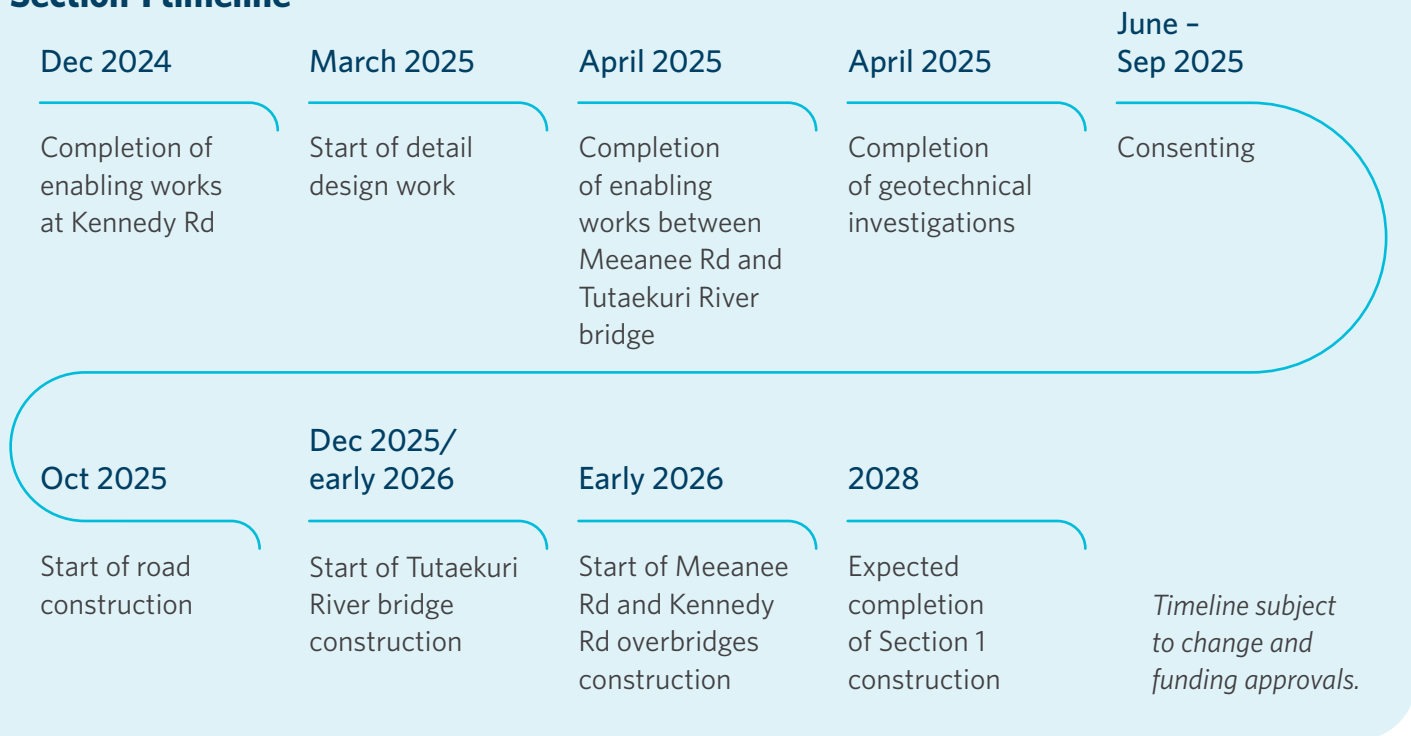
Section 1 timeline

Dec 2024
Completion of enabling works at Kennedy Rd

March 2025
Start of detail design work

April 2025
Completion of enabling works between Meeanee Rd and Tutaekuri River bridge

April 2025
Completion of geotechnical investigations

June – Sep 2025
Consenting

Oct 2025
Start of road construction

Dec 2025/ early 2026
Start of Tutaekuri River bridge construction

Early 2026
Start of Meeanee Rd and Kennedy Rd overbridges construction

2028
Expected completion of Section 1 construction

Timeline subject to change and funding approvals.